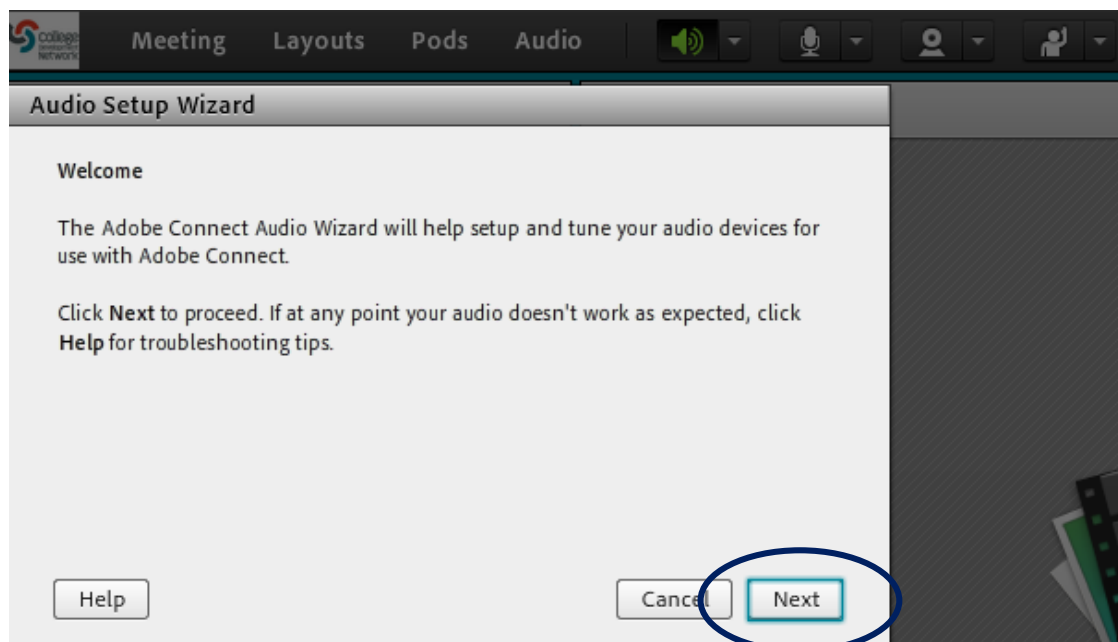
College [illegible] Network

Meeting Layouts Pods Audio

Audio Setup Wizard

Welcome

The Adobe Connect Audio Wizard will help setup and tune your audio devices for use with Adobe Connect.

Click **Next** to proceed. If at any point your audio doesn't work as expected, click **Help** for troubleshooting tips.

Help

Cancel

Next